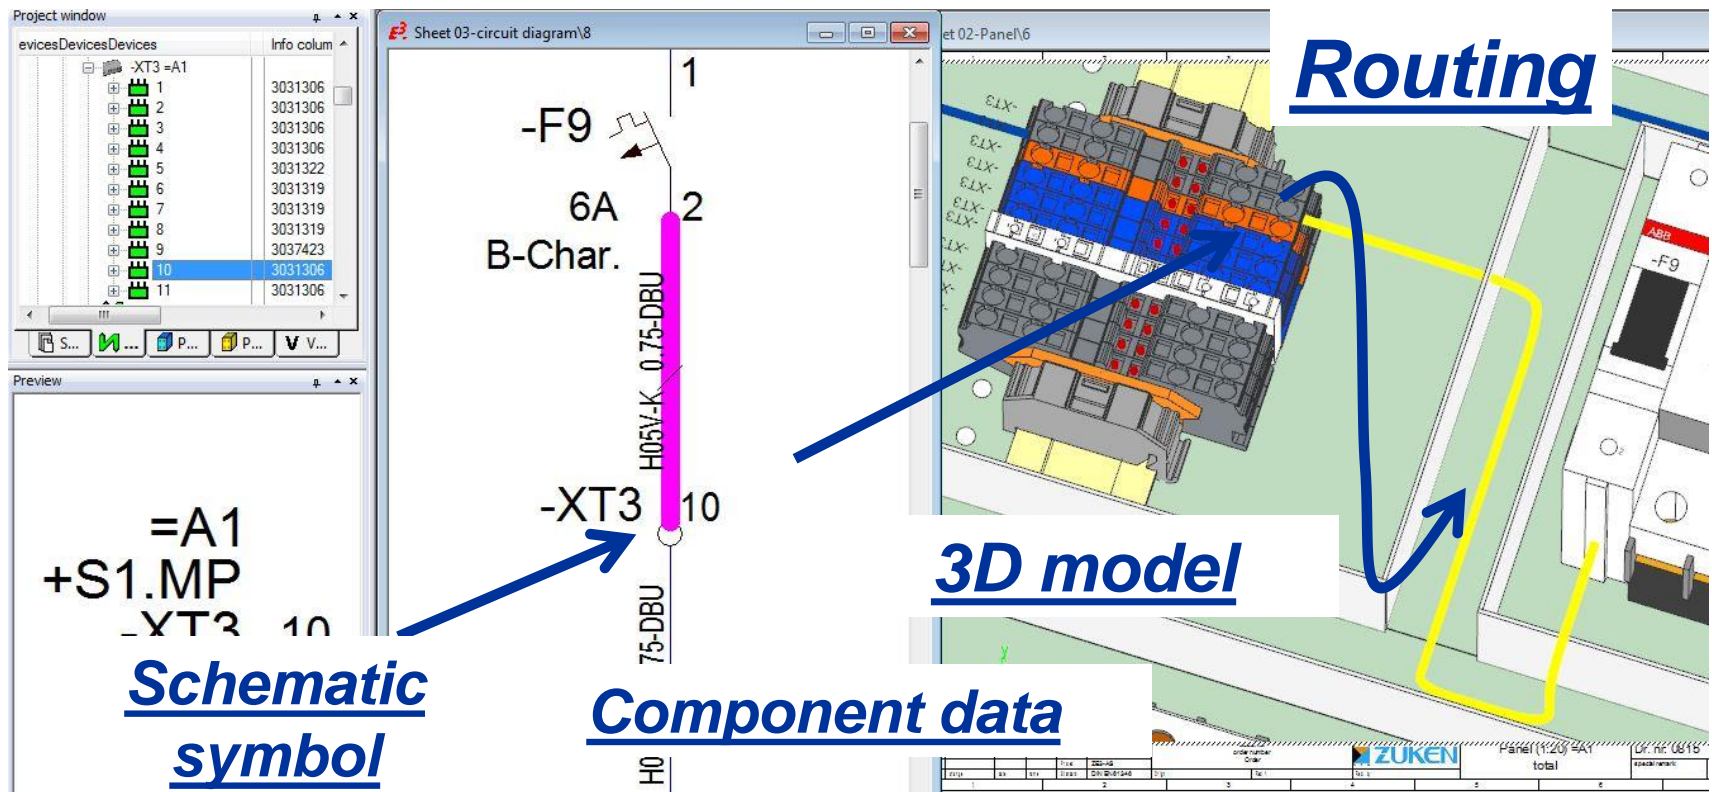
Project window

evicesDevicesDevices | Info colum

-XT3 =A1

| | |
|---|---|
| 1 | 3031306 |
| 2 | 3031306 |
| 3 | 3031306 |
| 4 | 3031306 |
| 5 | 3031322 |
| 6 | 3031319 |
| 7 | 3031319 |
| 8 | 3031319 |
| 9 | 3037423 |
| 10 | 3031306 |
| 11 | 3031306 |

S... N... P... P... V...

Preview

=A1
+S1.MP
-XT3 10

Sheet 03-circuit diagram\8

1
-F9
6A
B-Char.
2
H05V-K 0,75-DBU
-XT3
10
75-DBU
H0

et 02-Panel\6

-XT3

-F9

ZUKEN

Panel (1:20) =A1
total

Routing

3D model

Schematic symbol

Component data